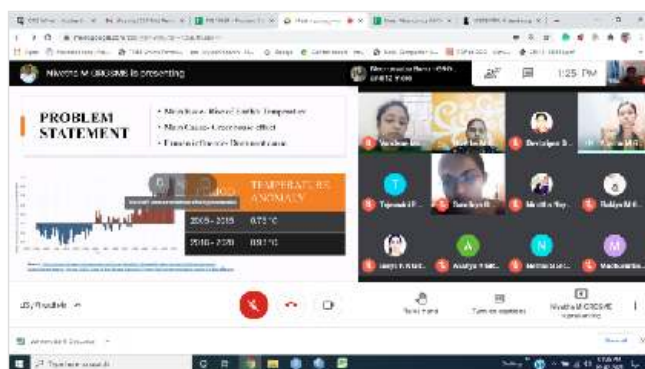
Nivetha M GRCSME is presenting

1:25 PM

PROBLEM STATEMENT

• Main Issue - Rise of Earth's Temperature
• Main Cause - Greenhouse effect
• Effect of Global Warming - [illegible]

PERIOD | TEMPERATURE ANOMALY
2006 - 2015 | 0.73 °C
2016 - 2020 | 0.81 °C

Vandana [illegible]

Devipriya B...

T

Tejaswini P...

Sandhya R...

Nivetha Raj...

Radhya M R...

A

N

M

Nargis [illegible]

Aadhya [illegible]

Narmada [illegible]

Madhumitha...

25 Raised

Raise hand

Turn on captions

Nivetha M GRCSME presenting

Type here to search